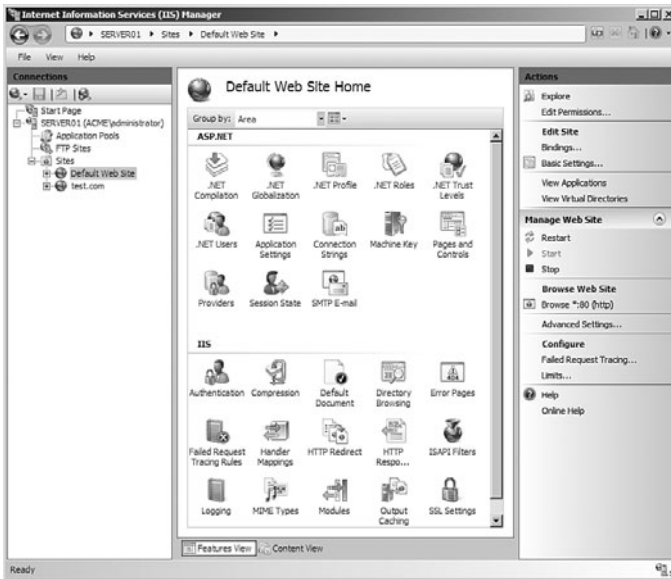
Internet Information Services (IIS) Manager

SERVER01 ▸ Sites ▸ Default Web Site ▸

File View Help

Connections

Start Page
SERVER01 (ACME\administrator)
Application Pools
FTP Sites
Sites
Default Web Site
test.com

Default Web Site Home

Group by: Area

ASP.NET

.NET Compilation
.NET Globalization
.NET Profile
.NET Roles
.NET Trust Levels
.NET Users
Application Settings
Connection Strings
Machine Key
Pages and Controls
Providers
Session State
SMTP E-mail

IIS

Authentication
Compression
Default Document
Directory Browsing
Error Pages
Failed Request Tracing Rules
Handler Mappings
HTTP Redirect
HTTP Respo...
ISAPI Filters
Logging
MIME Types
Modules
Output Caching
SSL Settings

Features View
Content View

Actions

Explore
Edit Permissions...

Edit Site
Bindings...
Basic Settings...
View Applications
View Virtual Directories

Manage Web Site
Restart
Start
Stop

Browse Web Site
Browse *:80 (http)
Advanced Settings...

Configure
Failed Request Tracing...
Limits...

Help
Online Help

Ready